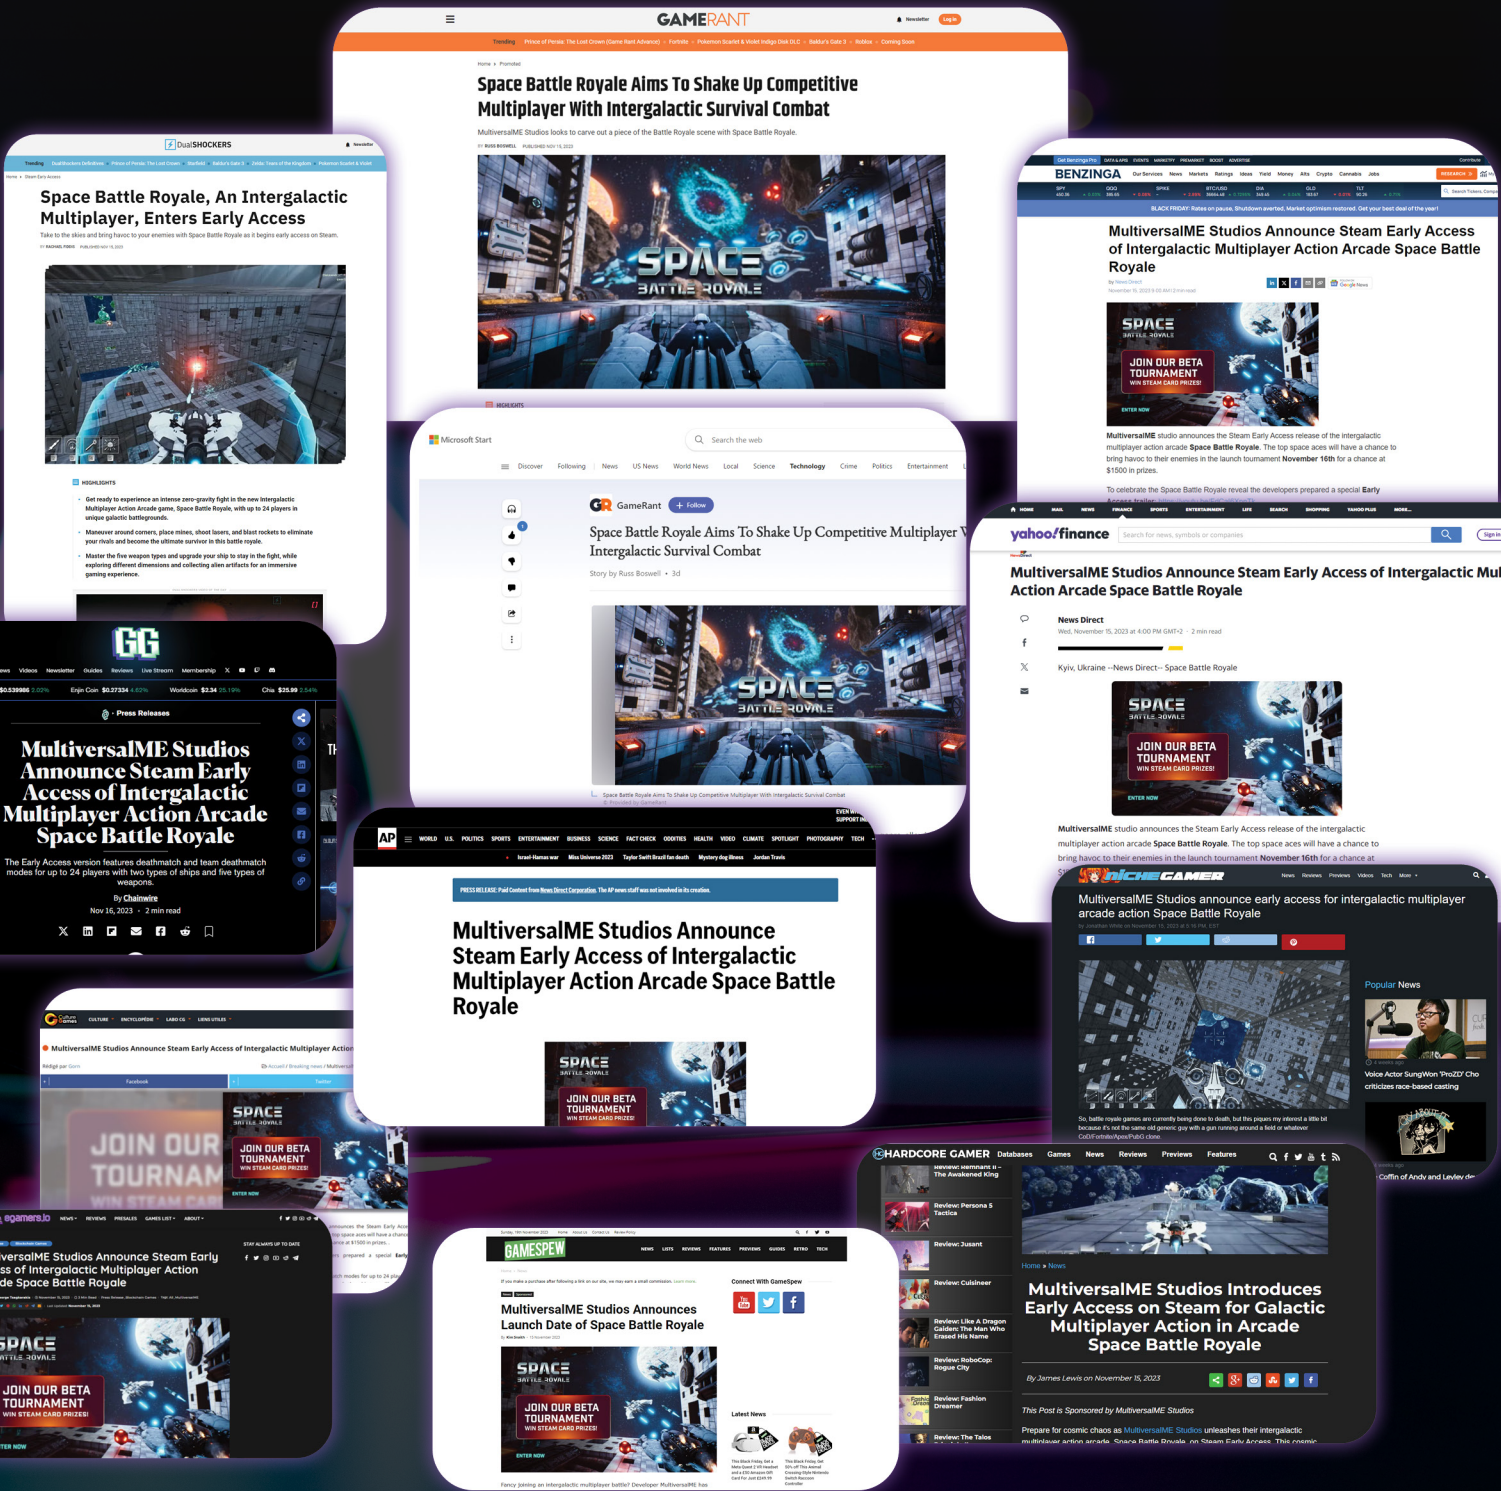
GAMERANT

Newsletter Log in

Trending Prince of Persia: The Lost Crown (Game Rant Advance) Fortnite Pokemon Scarlet & Violet Indigo Disk DLC Baldur's Gate 3 Roblox Coming Soon

Home › Promoted

Space Battle Royale Aims To Shake Up Competitive Multiplayer With Intergalactic Survival Combat

MultiversalME Studios looks to carve out a piece of the Space Battle Royale scene with Space Battle Royale.

BY RUSS BOSWELL PUBLISHED NOV 15, 2023

SPACE BATTLE ROYALE

HIGHLIGHTS

DualSHOCKERS

Newsletter

Space Battle Royale, An Intergalactic Multiplayer, Enters Early Access

Take to the skies and bring havoc to your enemies with Space Battle Royale as it begins early access on Steam.

HIGHLIGHTS

Get ready to experience an intense zero-gravity fight in the new Intergalactic Multiplayer Action Arcade game, Space Battle Royale, with up to 24 players in unique galactic battlegrounds.

Maneuver around corners, place mines, shoot lasers, and blast rockets to eliminate your rivals and become the ultimate survivor in this battle royale.

Master the five weapon types and upgrade your ship to stay in the fight, while exploring different dimensions and collecting alien artifacts for an immersive gaming experience.

BENZINGA

MultiversalME Studios Announce Steam Early Access of Intergalactic Multiplayer Action Arcade Space Battle Royale

SPACE BATTLE ROYALE
JOIN OUR BETA TOURNAMENT
WIN STEAM CARD PRIZES!
ENTER NOW

MultiversalME studio announces the Steam Early Access release of the intergalactic multiplayer action arcade Space Battle Royale. The top space aces will have a chance to bring havoc to their enemies in the launch tournament November 16th for a chance at $1500 in prizes.

To celebrate the Space Battle Royale reveal the developers prepared a special Early

Microsoft Start

Search the web

Discover Following News US News World News Local Science Technology Crime Politics Entertainment

GameRant + Follow

Space Battle Royale Aims To Shake Up Competitive Multiplayer With Intergalactic Survival Combat

Story by Russ Boswell · 3d

Space Battle Royale Aims To Shake Up Competitive Multiplayer With Intergalactic Survival Combat

yahoo!finance

Search for news, symbols or companies

MultiversalME Studios Announce Steam Early Access of Intergalactic Multiplayer Action Arcade Space Battle Royale

News Direct
Wed, November 15, 2023 at 4:00 PM GMT+2 · 2 min read

Kyiv, Ukraine --News Direct-- Space Battle Royale

MultiversalME studio announces the Steam Early Access release of the intergalactic multiplayer action arcade Space Battle Royale. The top space aces will have a chance to bring havoc to their enemies in the launch tournament November 16th for a chance at

GG

Press Releases

MultiversalME Studios Announce Steam Early Access of Intergalactic Multiplayer Action Arcade Space Battle Royale

The Early Access version features deathmatch and team deathmatch modes for up to 24 players with two types of ships and five types of weapons.

By Chainwire
Nov 16, 2023 · 2 min read

AP

WORLD U.S. POLITICS SPORTS ENTERTAINMENT BUSINESS SCIENCE FACT CHECK ODDITIES HEALTH VIDEO CLIMATE SPOTLIGHT PHOTOGRAPHY TECH

PRESS RELEASE: Paid Content from News Direct Corporation. The AP news staff was not involved in its creation.

MultiversalME Studios Announce Steam Early Access of Intergalactic Multiplayer Action Arcade Space Battle Royale

NicheGamer

MultiversalME Studios announce early access for intergalactic multiplayer arcade action Space Battle Royale

Popular News

Voice Actor SungWon 'ProZD' Cho criticizes race-based casting

Coffin of Andy and Leyley de

So, battle royale games are currently being done to death, but this piques my interest a little bit because it's not the same old generic guy with a gun running around a field or whatever CoD/Fortnite/Apex/PubG clone.

MultiversalME Studios Announce Steam Early Access of Intergalactic Multiplayer Action

Facebook Twitter

JOIN OUR TOURNAMENT

egamers.io

versalME Studios Announce Steam Early ss of Intergalactic Multiplayer Action de Space Battle Royale

GAMESPEW

MultiversalME Studios Announces Launch Date of Space Battle Royale

Connect With GameSpew

Latest News

HARDCORE GAMER Databases Games News Reviews Previews Features

Review: Persona 5 Tactica
Review: Jusant
Review: Cuisineer
Review: Like A Dragon Gaiden: The Man Who Erased His Name
Review: RoboCop: Rogue City
Review: Fashion Dreamer
Review: The Talos

Home » News

MultiversalME Studios Introduces Early Access on Steam for Galactic Multiplayer Action in Arcade Space Battle Royale

By James Lewis on November 15, 2023

This Post is Sponsored by MultiversalME Studios

Prepare for cosmic chaos as MultiversalME Studios unleashes their intergalactic multiplayer action arcade, Space Battle Royale, on Steam Early Access. This cosmic